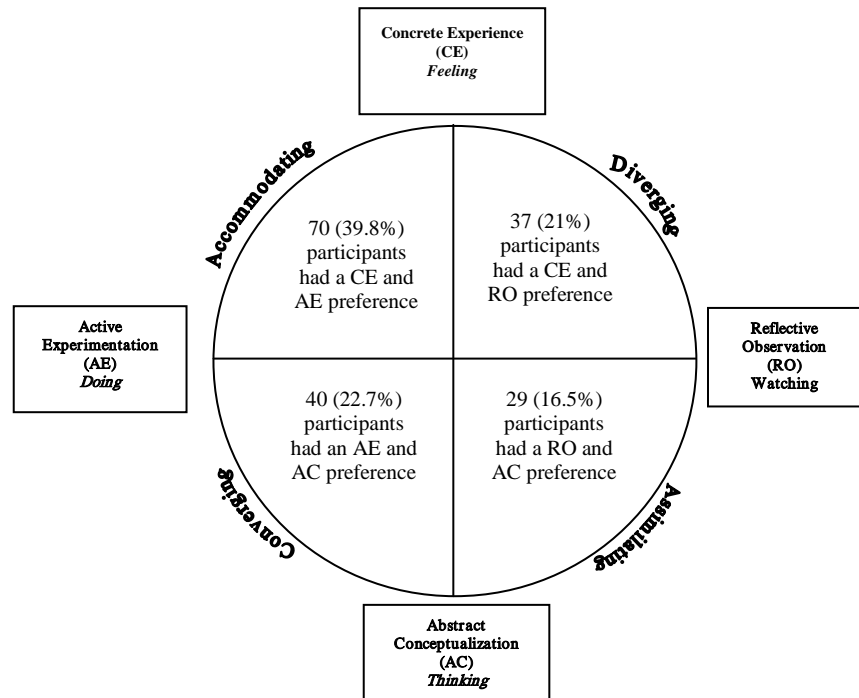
Concrete Experience (CE) *Feeling*

Accommodating

Diverging

70 (39.8%) participants had a CE and AE preference

37 (21%) participants had a CE and RO preference

Active Experimentation (AE) *Doing*

Reflective Observation (RO) Watching

40 (22.7%) participants had an AE and AC preference

29 (16.5%) participants had a RO and AC preference

Converging

Assimilating

Abstract Conceptualization (AC) *Thinking*